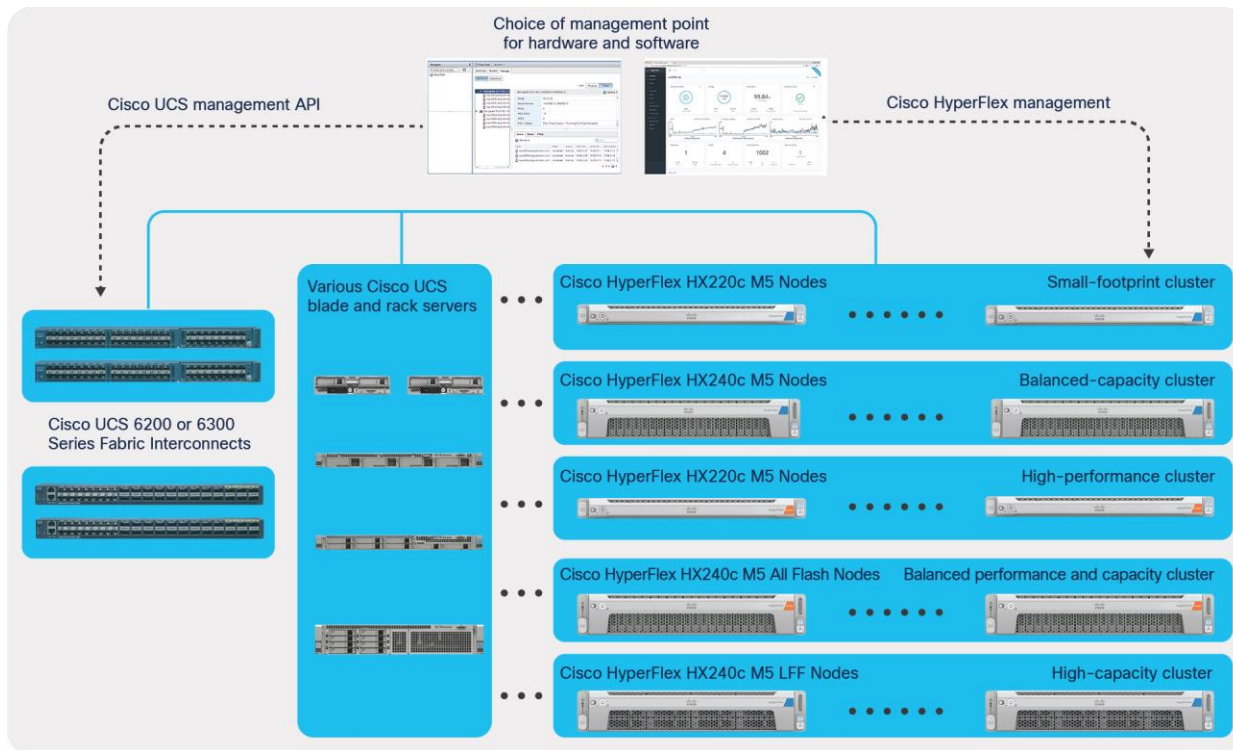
Choice of management point for hardware and software

Cisco UCS management API

Cisco HyperFlex management

Cisco UCS 6200 or 6300 Series Fabric Interconnects

Various Cisco UCS blade and rack servers

Cisco HyperFlex HX220c M5 Nodes

Small-footprint cluster

Cisco HyperFlex HX240c M5 Nodes

Balanced-capacity cluster

Cisco HyperFlex HX220c M5 Nodes

High-performance cluster

Cisco HyperFlex HX240c M5 All Flash Nodes

Balanced performance and capacity cluster

Cisco HyperFlex HX240c M5 LFF Nodes

High-capacity cluster